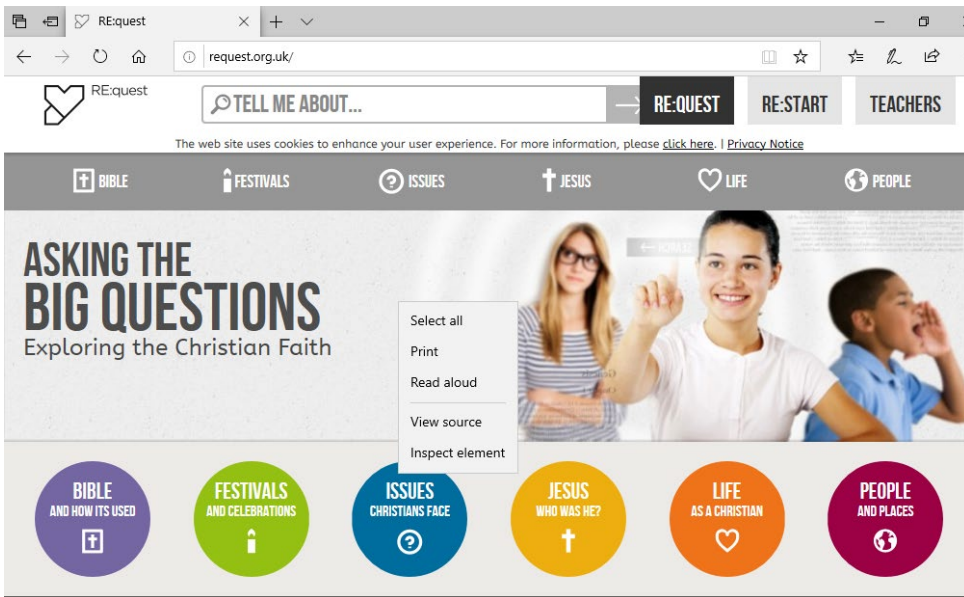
RE:quest

request.org.uk/

RE:quest

TELL ME ABOUT...

RE:QUEST

RE:START

TEACHERS

The web site uses cookies to enhance your user experience. For more information, please click here. | Privacy Notice

BIBLE

FESTIVALS

ISSUES

JESUS

LIFE

PEOPLE

ASKING THE BIG QUESTIONS

Exploring the Christian Faith

Select all

Print

Read aloud

View source

Inspect element

BIBLE AND HOW ITS USED

FESTIVALS AND CELEBRATIONS

ISSUES CHRISTIANS FACE

JESUS WHO WAS HE?

LIFE AS A CHRISTIAN

PEOPLE AND PLACES